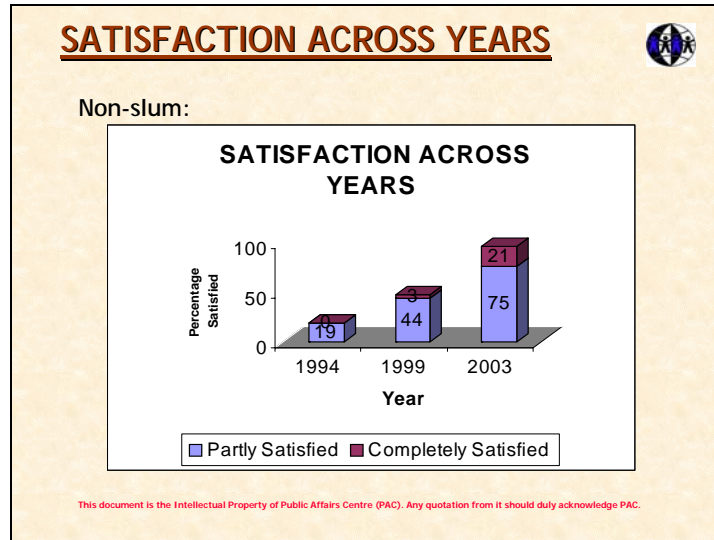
SATISFACTION ACROSS YEARS

Non-slum:

SATISFACTION ACROSS YEARS

100
50
0

Percentage Satisfied

0
19
3
44
21
75

1994 1999 2003

Year

Partly Satisfied Completely Satisfied

This document is the Intellectual Property of Public Affairs Centre (PAC). Any quotation from it should duly acknowledge PAC.